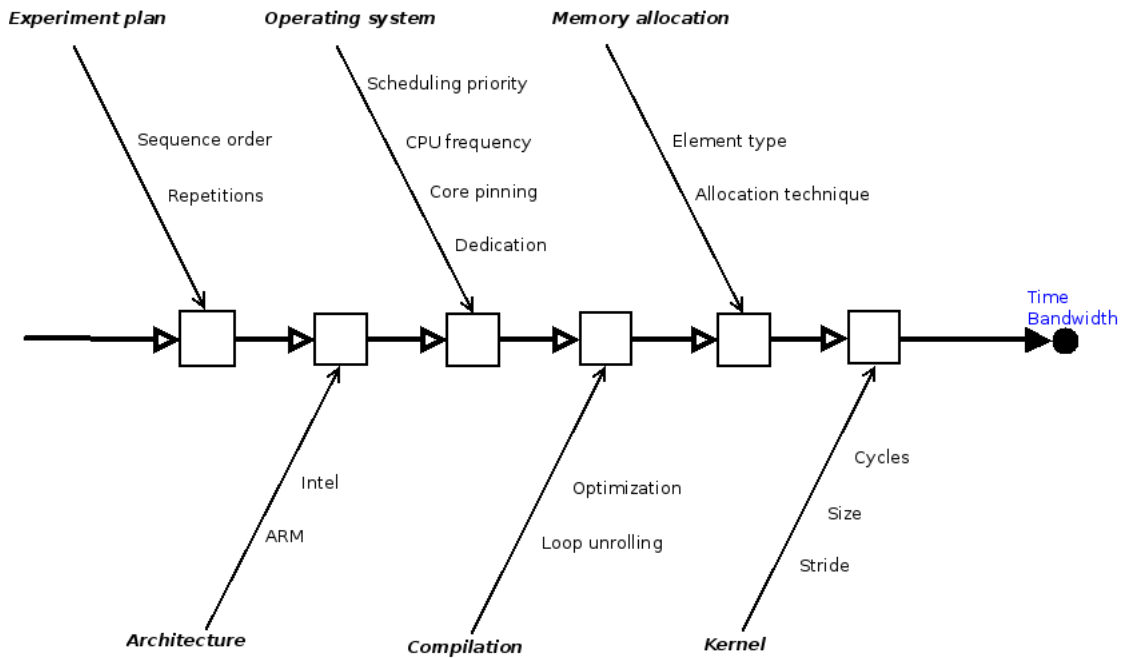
Experiment plan

Sequence order

Repetitions

Operating system

Scheduling priority

CPU frequency

Core pinning

Dedication

Memory allocation

Element type

Allocation technique

Time
Bandwidth

Intel

ARM

Architecture

Optimization

Loop unrolling

Compilation

Cycles

Size

Stride

Kernel